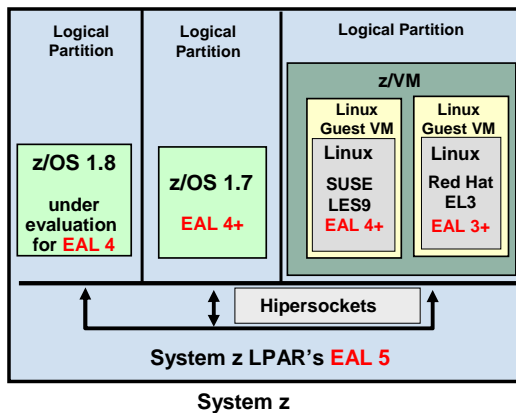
Logical Partition

z/OS 1.8

under evaluation for EAL 4

Logical Partition

z/OS 1.7

EAL 4+

Logical Partition

z/VM

Linux Guest VM

Linux

SUSE LES9

EAL 4+

Linux Guest VM

Linux

Red Hat EL3

EAL 3+

Hipersockets

System z LPAR's EAL 5

System z